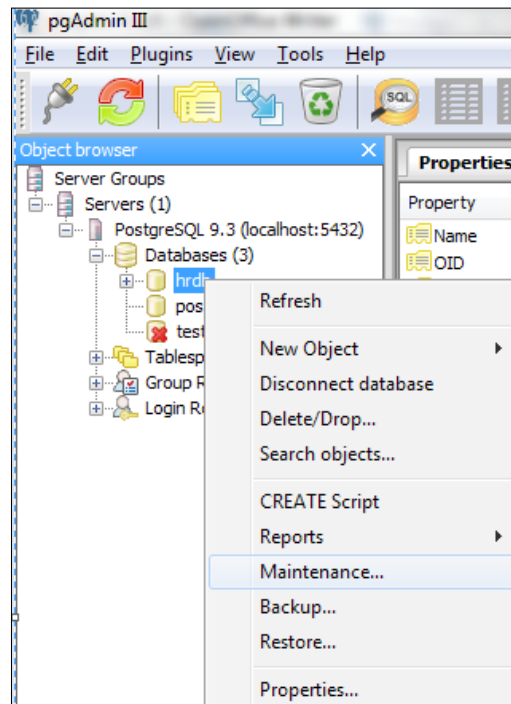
pgAdmin III

File Edit Plugins View Tools Help

SQL

Object browser ✕

Server Groups
Servers (1)
PostgreSQL 9.3 (localhost:5432)
Databases (3)
hrdb
pos
test
Tablesp
Group R
Login R

Properties

Property
Name
OID

Refresh
New Object
Disconnect database
Delete/Drop...
Search objects...
CREATE Script
Reports
Maintenance...
Backup...
Restore...
Properties...